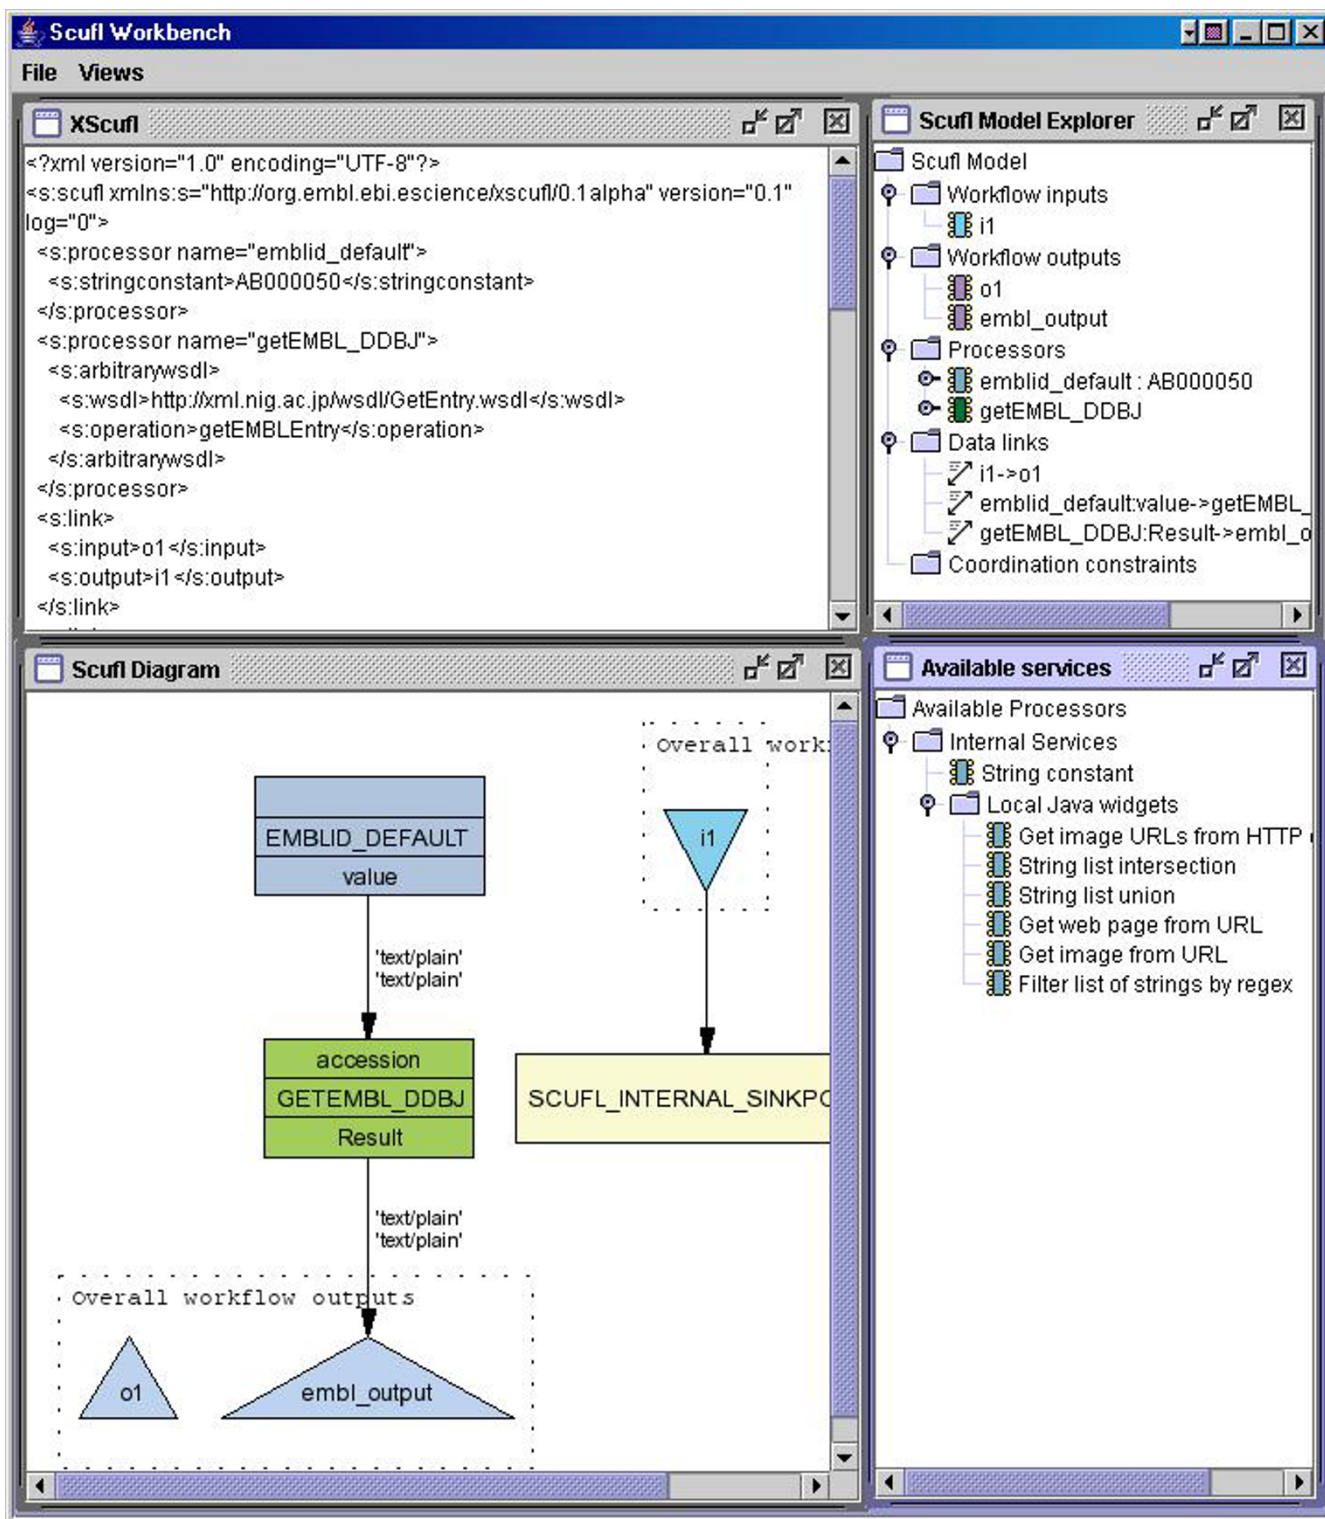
Scufl Workbench

File Views

XScufl

<?xml version="1.0" encoding="UTF-8"?>
<s:scufl xmlns:s="http://org.embl.ebi.escience/xscufl/0.1alpha" version="0.1" log="0">
<s:processor name="emblid_default">
<s:stringconstant>AB000050</s:stringconstant>
</s:processor>
<s:processor name="getEMBL_DDBJ">
<s:arbitrarywsdl>
<s:wsdl>http://xml.nig.ac.jp/wsdl/GetEntry.wsdl</s:wsdl>
<s:operation>getEMBLEntry</s:operation>
</s:arbitrarywsdl>
</s:processor>
<s:link>
<s:input>o1</s:input>
<s:output>i1</s:output>
</s:link>

Scufl Model Explorer

Scufl Model
Workflow inputs
i1
Workflow outputs
o1
embl_output
Processors
emblid_default : AB000050
getEMBL_DDBJ
Data links
i1->o1
emblid_default:value->getEMBL_
getEMBL_DDBJ:Result->embl_o
Coordination constraints

Scufl Diagram

Overall work
i1
EMBLID_DEFAULT
value
'text/plain'
'text/plain'
accession
GETEMBL_DDBJ
Result
SCUFL_INTERNAL_SINKPO
'text/plain'
'text/plain'
Overall workflow outputs
o1
embl_output

Available services

Available Processors
Internal Services
String constant
Local Java widgets
Get image URLs from HTTP
String list intersection
String list union
Get web page from URL
Get image from URL
Filter list of strings by regex